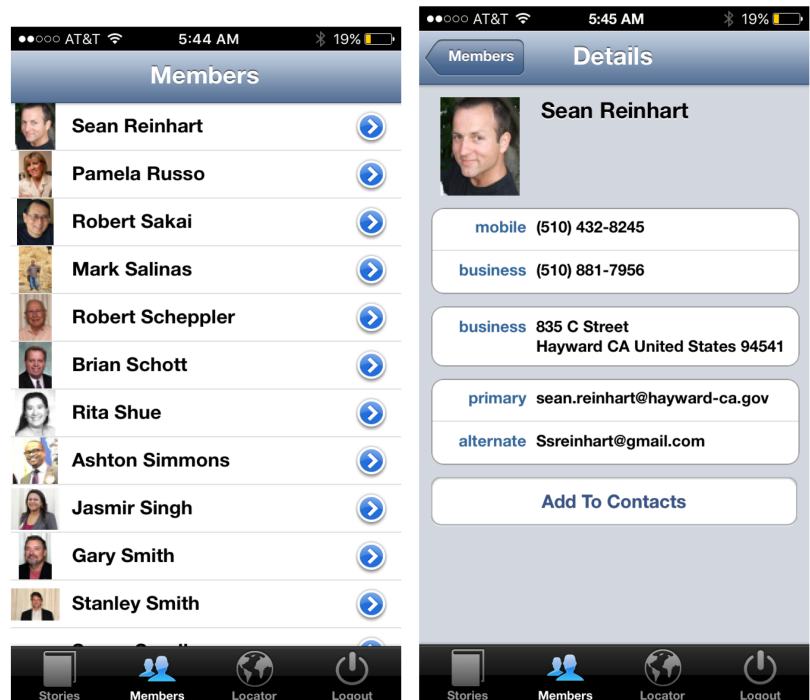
●●○○○ AT&T 5:44 AM 19%

Members

Sean Reinhart
Pamela Russo
Robert Sakai
Mark Salinas
Robert Scheppler
Brian Schott
Rita Shue
Ashton Simmons
Jasmir Singh
Gary Smith
Stanley Smith
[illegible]

Stories Members Locator Logout

●●○○○ AT&T 5:45 AM 19%

Members Details

Sean Reinhart

mobile (510) 432-8245
business (510) 881-7956

business 835 C Street
Hayward CA United States 94541

primary sean.reinhart@hayward-ca.gov
alternate Ssreinhart@gmail.com

Add To Contacts

Stories Members Locator Logout